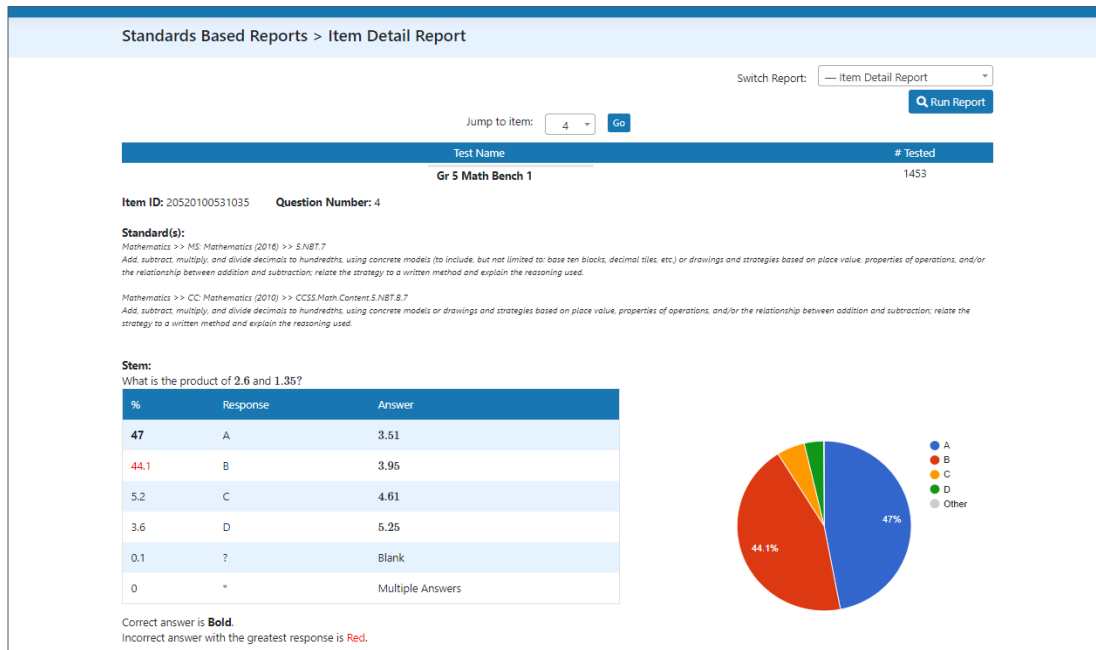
Standards Based Reports > Item Detail Report

Switch Report: — Item Detail Report
Run Report

Jump to item: 4 Go

| Test Name | # Tested |
|---|---|
| Gr 5 Math Bench 1 | 1453 |

Item ID: 20520100531035 Question Number: 4

Standard(s):
Mathematics >> MS: Mathematics (2016) >> 5.NBT.7
Add, subtract, multiply, and divide decimals to hundredths, using concrete models (to include, but not limited to: base ten blocks, decimal tiles, etc.) or drawings and strategies based on place value, properties of operations, and/or the relationship between addition and subtraction; relate the strategy to a written method and explain the reasoning used.

Mathematics >> CC: Mathematics (2010) >> CCSS.Math.Content.5.NBT.B.7
Add, subtract, multiply, and divide decimals to hundredths, using concrete models or drawings and strategies based on place value, properties of operations, and/or the relationship between addition and subtraction; relate the strategy to a written method and explain the reasoning used.

Stem:
What is the product of $2.6$ and $1.35$?

| % | Response | Answer |
|---|---|---|
| 47 | A | $3.51$ |
| 44.1 | B | $3.95$ |
| 5.2 | C | $4.61$ |
| 3.6 | D | $5.25$ |
| 0.1 | ? | Blank |
| 0 | * | Multiple Answers |

A
B
C
D
Other
47%
44.1%

Correct answer is Bold.
Incorrect answer with the greatest response is Red.